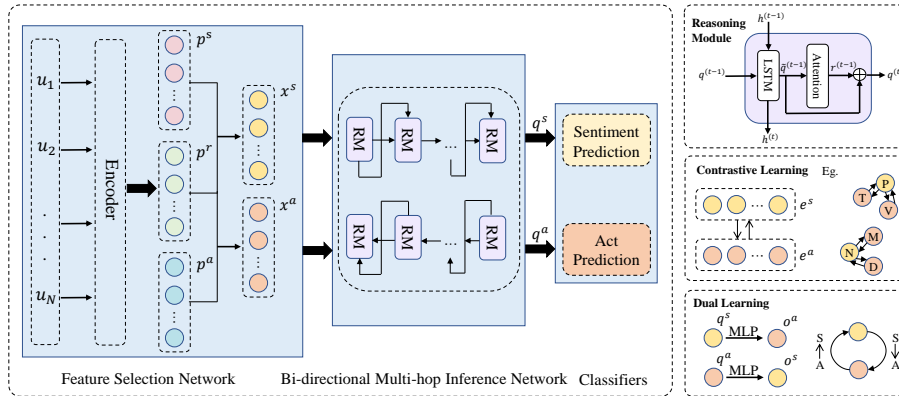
$u_1$
$u_2$
$\cdot$
$\cdot$
$\cdot$
$u_N$
Encoder
$p^s$
$p^r$
$p^a$
$x^s$
$x^a$
RM
RM
RM
RM
RM
RM
$q^s$
$q^a$
Sentiment Prediction
Act Prediction
Feature Selection Network
Bi-directional Multi-hop Inference Network
Classifiers

Reasoning Module
$h^{(t-1)}$
$q^{(t-1)}$
LSTM
$\tilde{q}^{(t-1)}$
Attention
$r^{(t-1)}$
$q^{(t)}$
$h^{(t)}$

Contrastive Learning
Eg.
$e^s$
$e^a$
T
P
V
N
M
D

Dual Learning
$q^s$
MLP
$o^a$
$q^a$
MLP
$o^s$
S
A
S
A